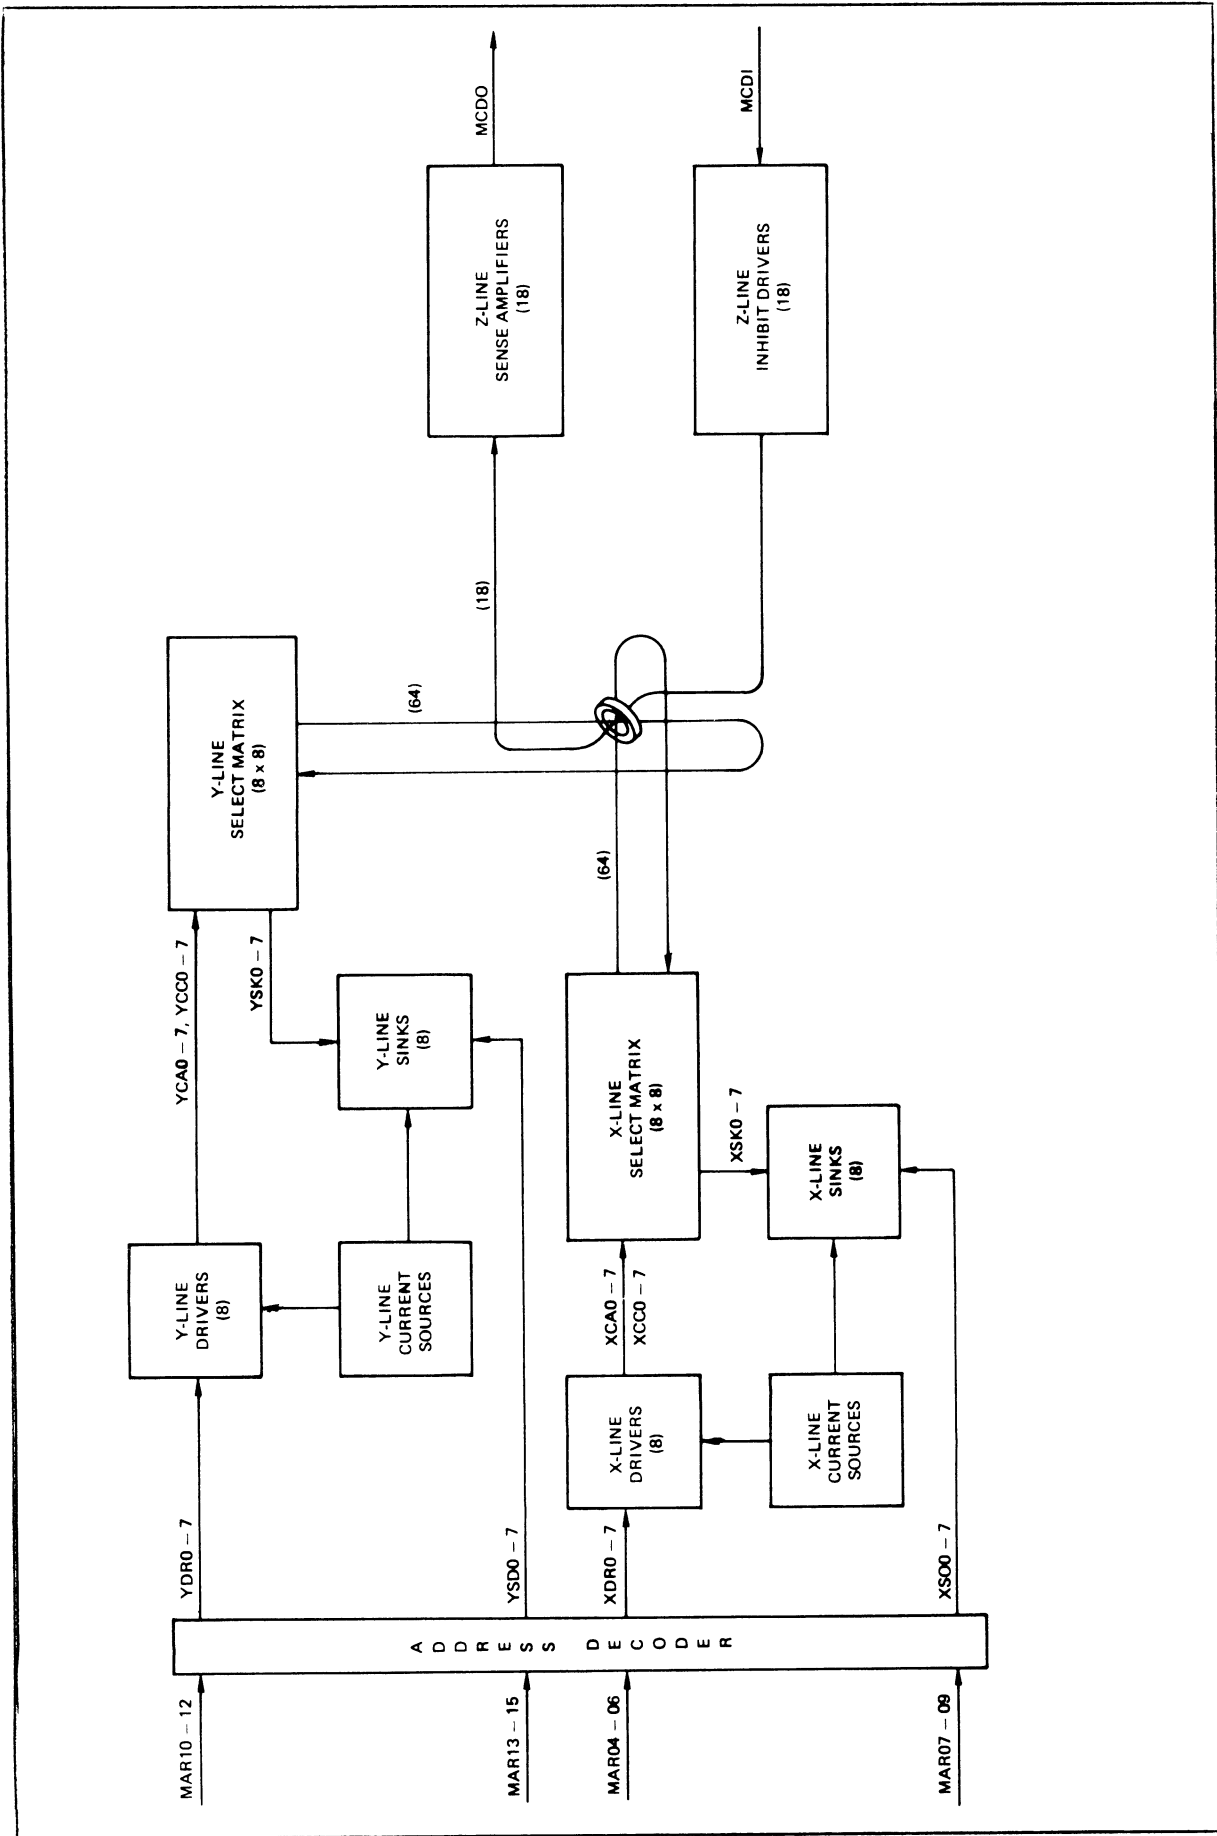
MCDO

MCDI

Z-LINE
SENSE AMPLIFIERS
(18)

Z-LINE
INHIBIT DRIVERS
(18)

(18)

Y-LINE
SELECT MATRIX
(8 x 8)

(64)

(64)

YCA0 – 7, YCC0 – 7

YSK0 – 7

Y-LINE
SINKS
(8)

X-LINE
SELECT MATRIX
(8 x 8)

XSK0 – 7

X-LINE
SINKS
(8)

Y-LINE
DRIVERS
(8)

Y-LINE
CURRENT
SOURCES

XCA0 – 7
XCC0 – 7

X-LINE
DRIVERS
(8)

X-LINE
CURRENT
SOURCES

YDR0 – 7

YSD0 – 7

XDR0 – 7

XSO0 – 7

ADDRESS DECODER

MAR10 – 12

MAR13 – 15

MAR04 – 06

MAR07 – 09